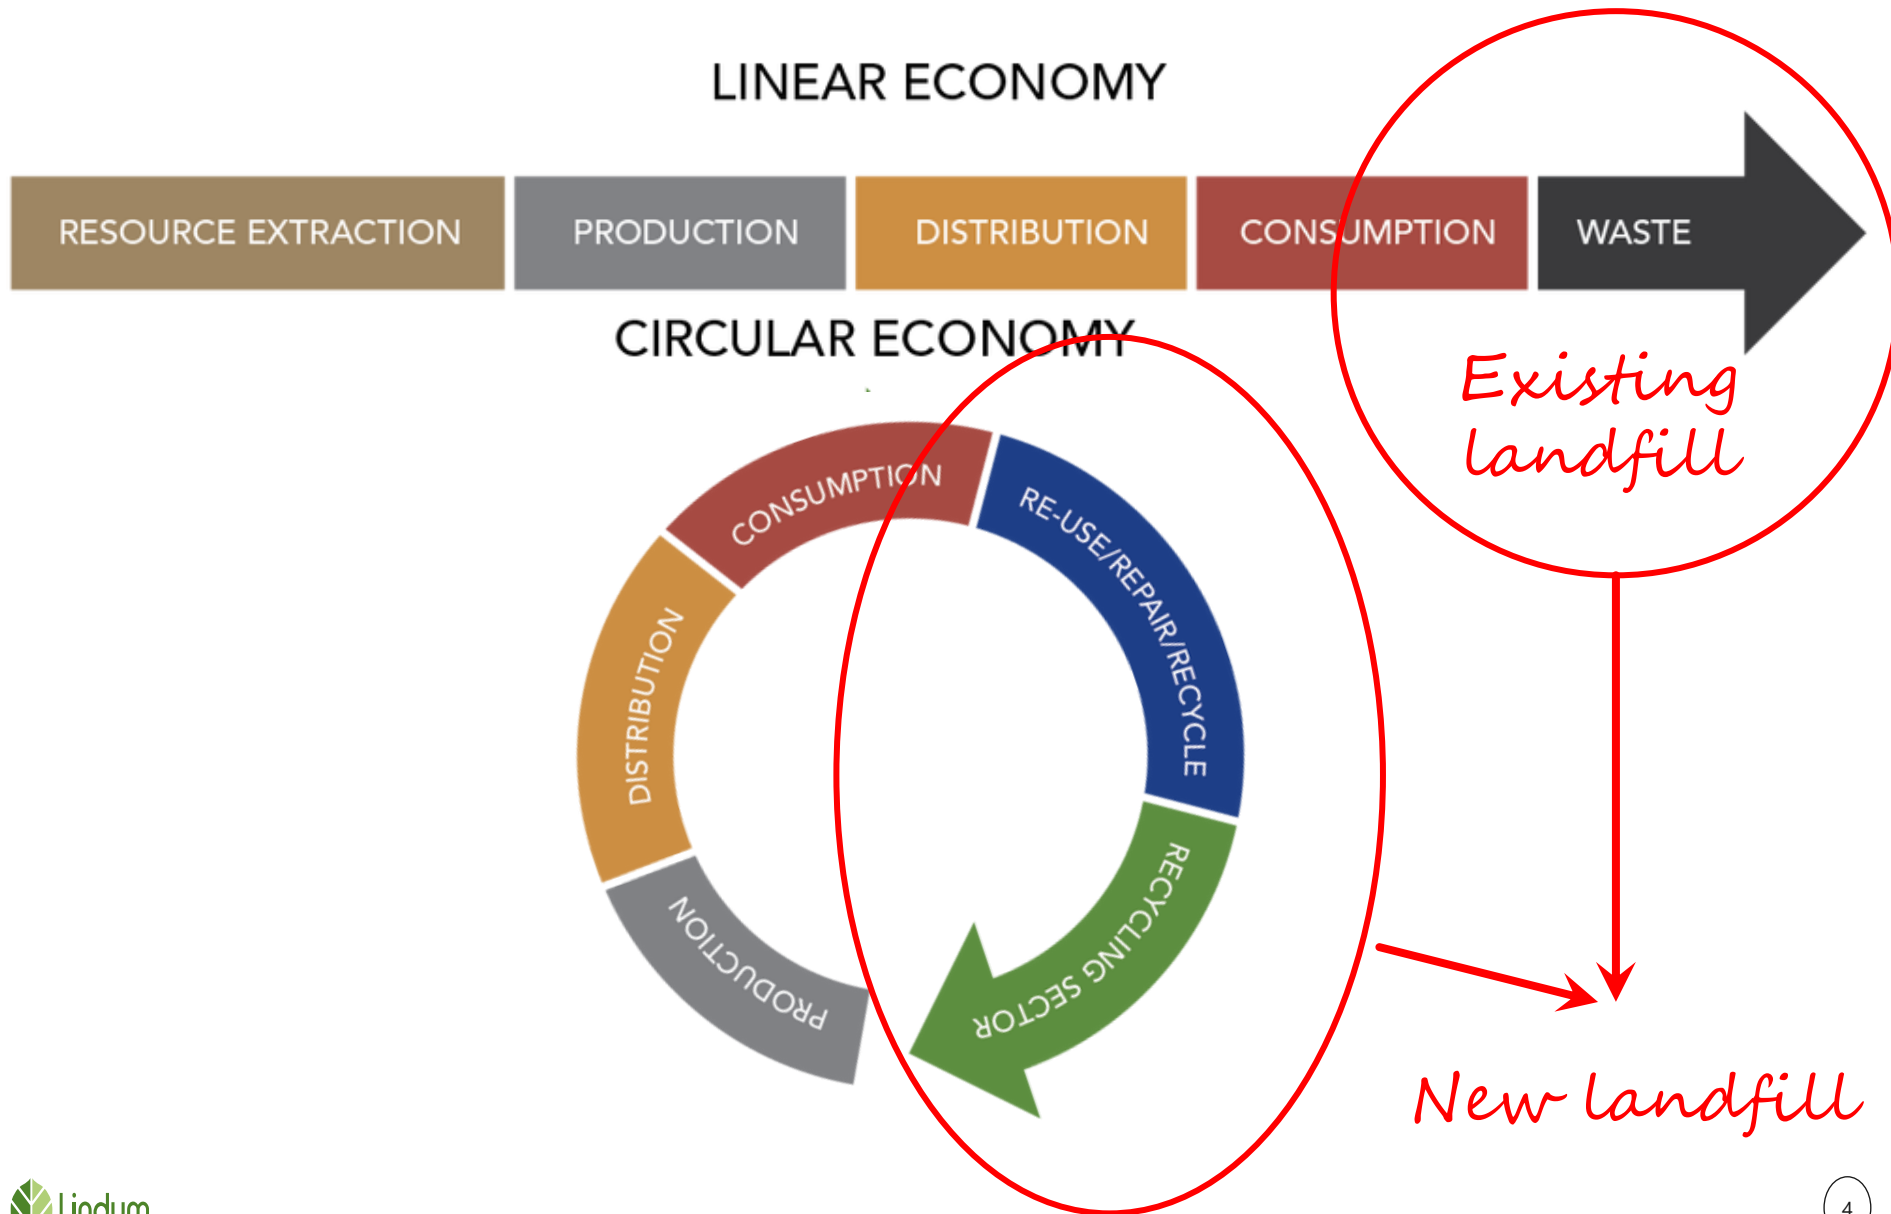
LINEAR ECONOMY

RESOURCE EXTRACTION

PRODUCTION

DISTRIBUTION

CONSUMPTION

WASTE

CIRCULAR ECONOMY

Existing landfill

CONSUMPTION

RE-USE/REPAIR/RECYCLE

DISTRIBUTION

RECYCLING SECTOR

PRODUCTION

New landfill

Lindum

4